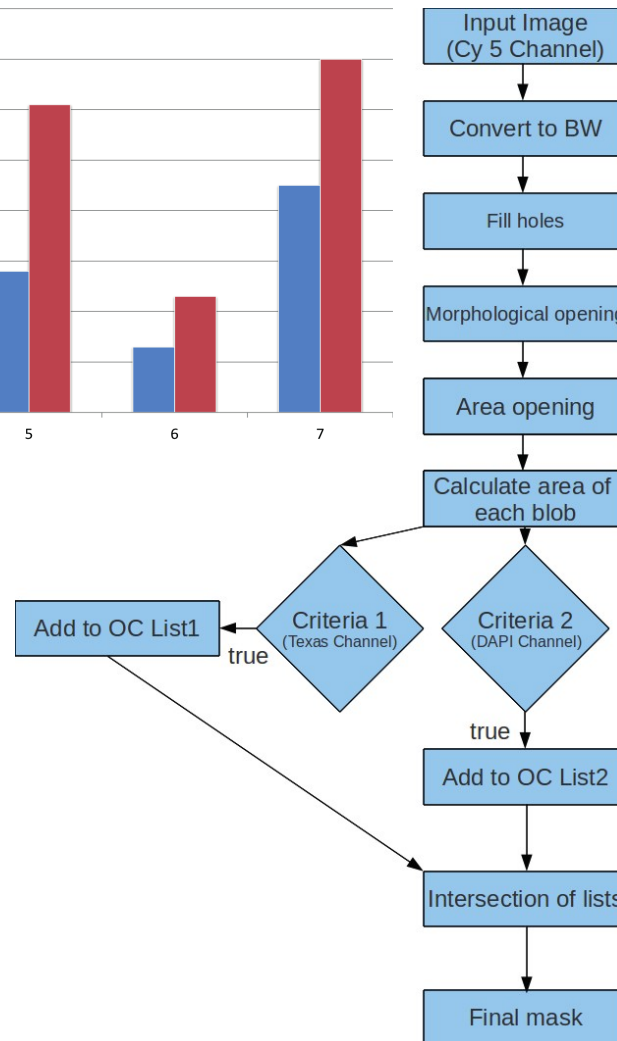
5
6
7

Input Image (Cy 5 Channel)

Convert to BW

Fill holes

Morphological opening

Area opening

Calculate area of each blob

Criteria 1 (Texas Channel)

Criteria 2 (DAPI Channel)

true

Add to OC List1

true

Add to OC List2

Intersection of lists

Final mask